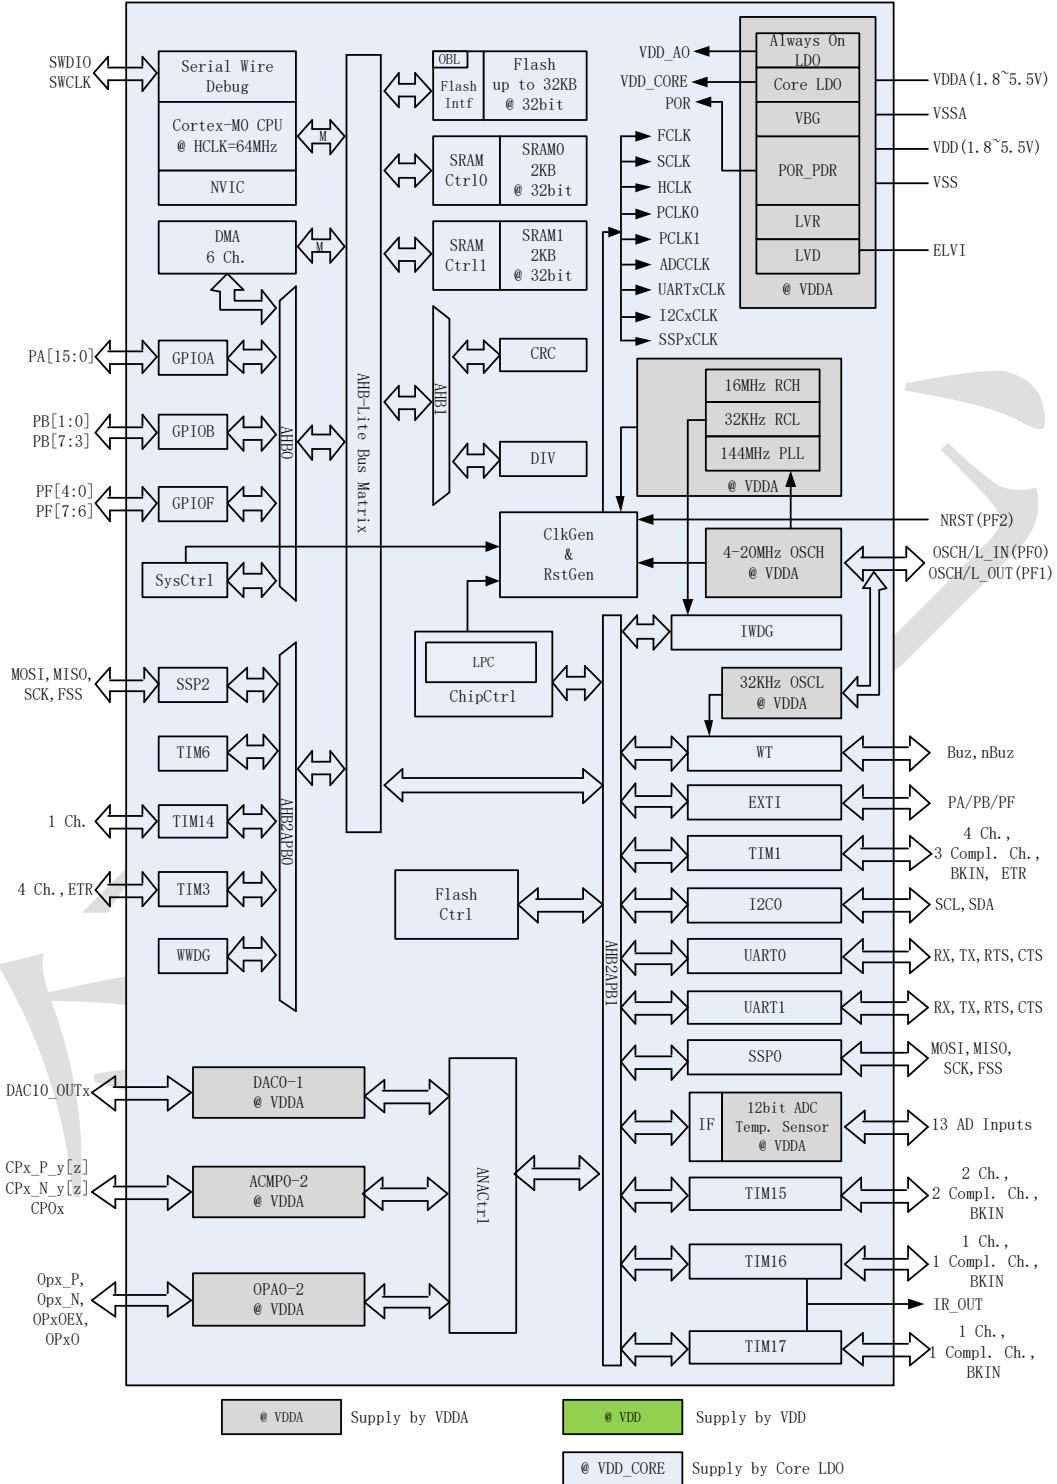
SWDIO
SWCLK

Serial Wire Debug

Cortex-M0 CPU @ HCLK=64MHz

NVIC

M

DMA 6 Ch.

M

PA[15:0]

GPIOA

PB[1:0]
PB[7:3]

GPIOB

PF[4:0]
PF[7:6]

GPIOF

AHB0

SysCtrl

MOSI, MISO, SCK, FSS

SSP2

TIM6

1 Ch.

TIM14

4 Ch., ETR

TIM3

WWDG

AHB2APB0

AHB-Lite Bus Matrix

OBL

Flash Intf

Flash up to 32KB @ 32bit

SRAM Ctrl0

SRAM0 2KB @ 32bit

SRAM Ctrl1

SRAM1 2KB @ 32bit

AHB1

CRC

DIV

ClkGen & RstGen

LPC

ChipCtrl

Flash Ctrl

VDD_AO
VDD_CORE
POR

Always On LDO

Core LDO

VBG

POR_PDR

LVR

LVD

@ VDDA

VDDA(1.8~5.5V)
VSSA
VDD(1.8~5.5V)
VSS
ELVI

FCLK
SCLK
HCLK
PCLK0
PCLK1
ADCCLK
UARTxCLK
I2CxCLK
SSPxCLK

16MHz RCH
32KHz RCL
144MHz PLL
@ VDDA

NRST(PF2)

4-20MHz OSCH @ VDDA

OSCH/L_IN(PF0)
OSCH/L_OUT(PF1)

IWDG

32KHz OSCL @ VDDA

AHB2APB1

WT
Buz, nBuz

EXTI
PA/PB/PF

TIM1
4 Ch., 3 Compl. Ch., BKIN, ETR

I2C0
SCL, SDA

UART0
RX, TX, RTS, CTS

UART1
RX, TX, RTS, CTS

SSP0
MOSI, MISO, SCK, FSS

IF

12bit ADC Temp. Sensor @ VDDA
13 AD Inputs

TIM15
2 Ch., 2 Compl. Ch., BKIN

TIM16
1 Ch., 1 Compl. Ch., BKIN

IR_OUT

TIM17
1 Ch., 1 Compl. Ch., BKIN

DAC10_OUTx

DAC0-1 @ VDDA

CPx_P_y[z]
CPx_N_y[z]
CPOx

ACMP0-2 @ VDDA

Opx_P,
Opx_N,
OPxOEX,
OPxO

OPA0-2 @ VDDA

ANACtrl

@ VDDA Supply by VDDA

@ VDD Supply by VDD

@ VDD_CORE Supply by Core LDO